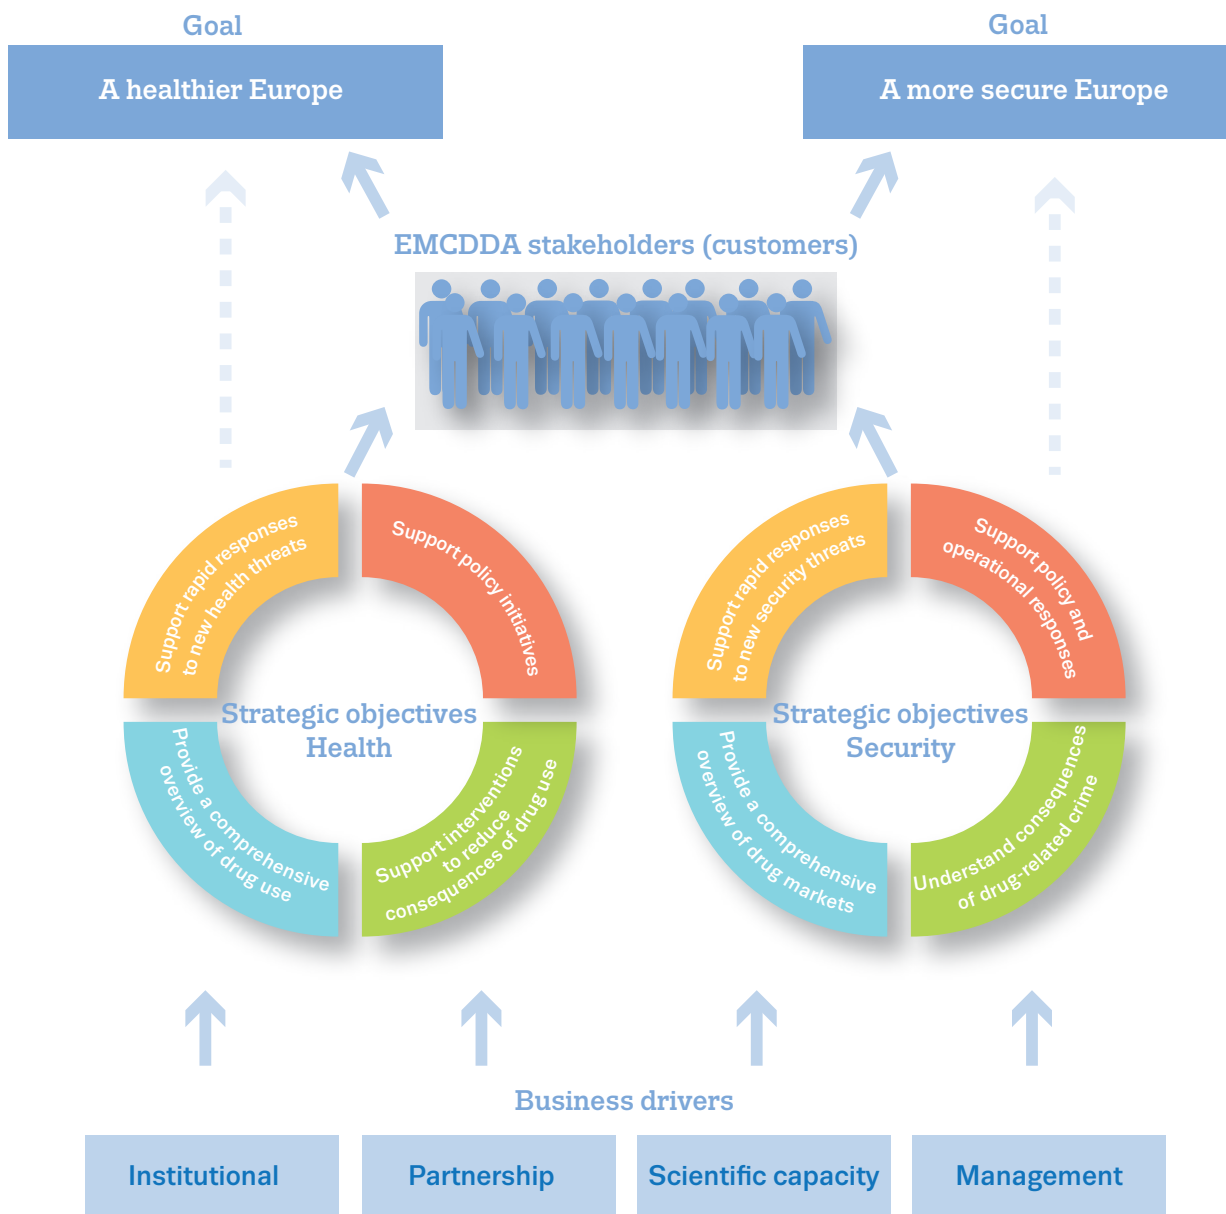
Goal

A healthier Europe

Goal

A more secure Europe

EMCDDA stakeholders (customers)

Support rapid responses to new health threats

Support policy initiatives

Strategic objectives Health

Provide a comprehensive overview of drug use

Support interventions to reduce consequences of drug use

Support rapid responses to new security threats

Support policy and operational responses

Strategic objectives Security

Provide a comprehensive overview of drug markets

Understand consequences of drug-related crime

Business drivers

Institutional

Partnership

Scientific capacity

Management